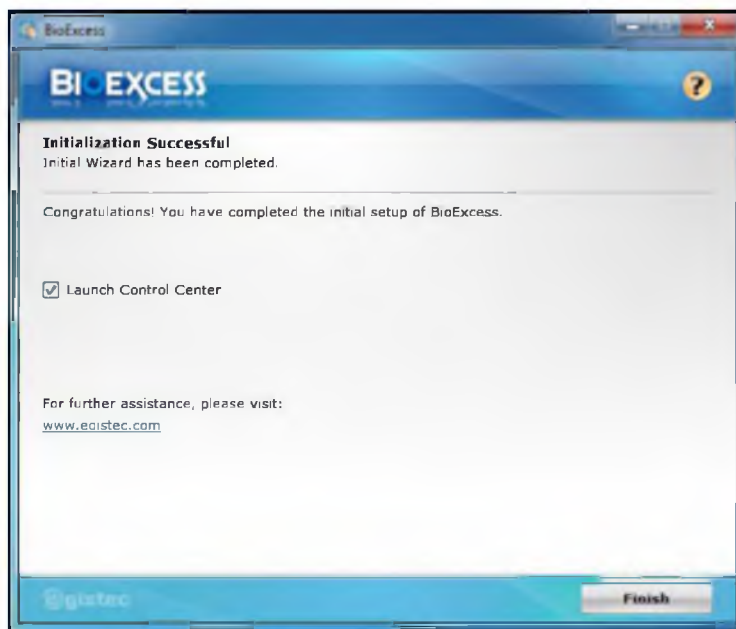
BioExcess

BIOEXCESS

?

Initialization Successful
Initial Wizard has been completed.

Congratulations! You have completed the initial setup of BioExcess.

Launch Control Center

For further assistance, please visit:
www.egistec.com

egistec

Finish